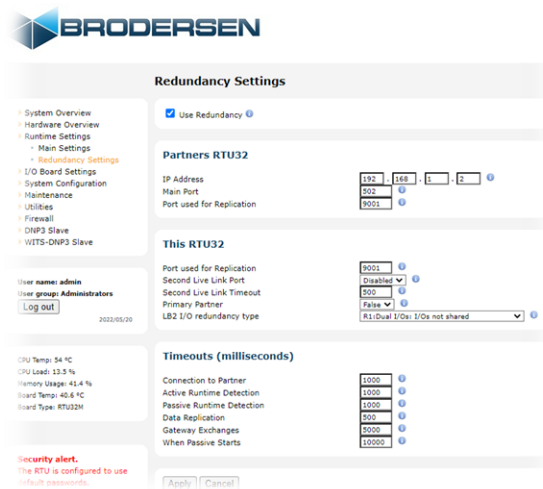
BRODERSEN

Redundancy Settings

System Overview
Hardware Overview
Runtime Settings
Main Settings
Redundancy Settings
I/O Board Settings
System Configuration
Maintenance
Utilities
Firewall
DNP3 Slave
WITS-DNP3 Slave

User name: admin
User group: Administrators
Log out
2022/05/20

CPU Temp: 54 °C
CPU Load: 13.5 %
Memory Usage: 41.4 %
Board Temp: 40.6 °C
Board Type: RTU32M

Security alert.
The RTU is configured to use default passwords.

Use Redundancy

Partners RTU32

| | |
|---|---|
| IP Address | 192 . 168 . 1 . 2 |
| Main Port | 502 |
| Port used for Replication | 9001 |

This RTU32

| | |
|---|---|
| Port used for Replication | 9001 |
| Second Live Link Port | Disabled |
| Second Live Link Timeout | 500 |
| Primary Partner | False |
| LB2 I/O redundancy type | R1:Dual I/Os: I/Os not shared |

Timeouts (milliseconds)

| | |
|---|---|
| Connection to Partner | 1000 |
| Active Runtime Detection | 1000 |
| Passive Runtime Detection | 1000 |
| Data Replication | 500 |
| Gateway Exchanges | 5000 |
| When Passive Starts | 10000 |

Apply Cancel